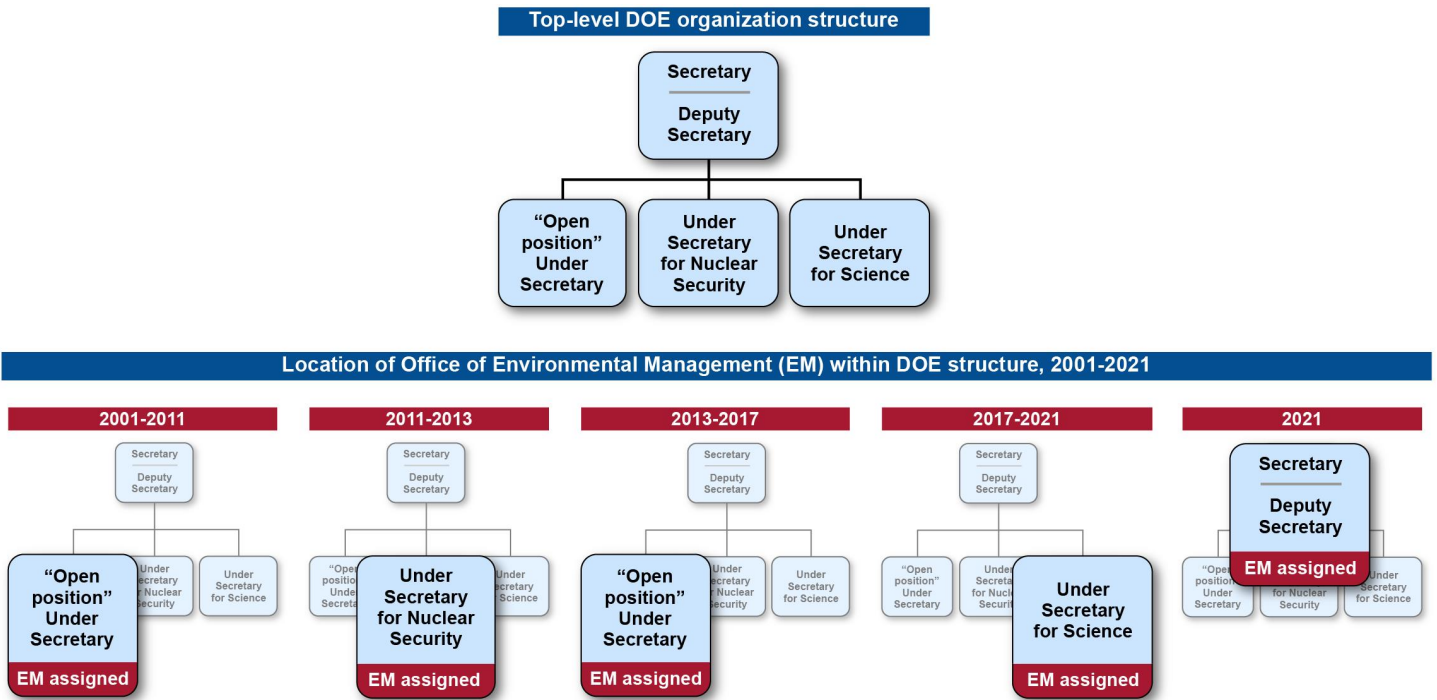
Top-level DOE organization structure

Secretary

Deputy Secretary

"Open position" Under Secretary

Under Secretary for Nuclear Security

Under Secretary for Science

Location of Office of Environmental Management (EM) within DOE structure, 2001-2021

2001-2011

Secretary
Deputy Secretary

"Open position" Under Secretary
EM assigned

Under Secretary for Nuclear Security

Under Secretary for Science

2011-2013

Secretary
Deputy Secretary

"Open position" Under Secretary

Under Secretary for Nuclear Security
EM assigned

Under Secretary for Science

2013-2017

Secretary
Deputy Secretary

"Open position" Under Secretary
EM assigned

Under Secretary for Nuclear Security

Under Secretary for Science

2017-2021

Secretary
Deputy Secretary

"Open position" Under Secretary

Under Secretary for Nuclear Security

Under Secretary for Science
EM assigned

2021

Secretary
Deputy Secretary
EM assigned

"Open position" Under Secretary

Under Secretary for Nuclear Security

Under Secretary for Science